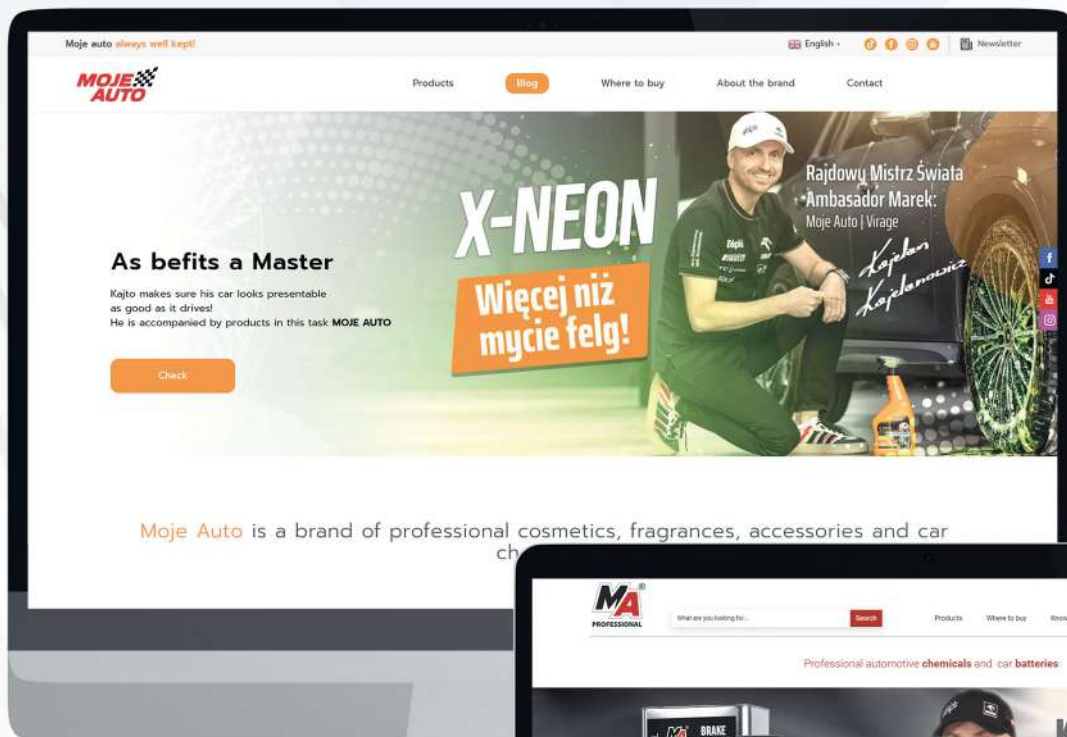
Moje auto always well kept!

English

Newsletter

MOJE AUTO

Products

Blog

Where to buy

About the brand

Contact

X-NEON

Więcej niż mycie felg!

Rajdowy Mistrz Świata Ambasador Marek: Moje Auto | Virage

Kajetan Kajetanowicz

As befits a Master

Kajto makes sure his car looks presentable as good as it drives!
He is accompanied by products in this task MOJE AUTO

Check

Moje Auto is a brand of professional cosmetics, fragrances, accessories and car ch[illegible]

MA PROFESSIONAL

What are you looking for...

Search

Products

Where to buy

Know

Professional automotive chemicals and car batteries

BRAKE